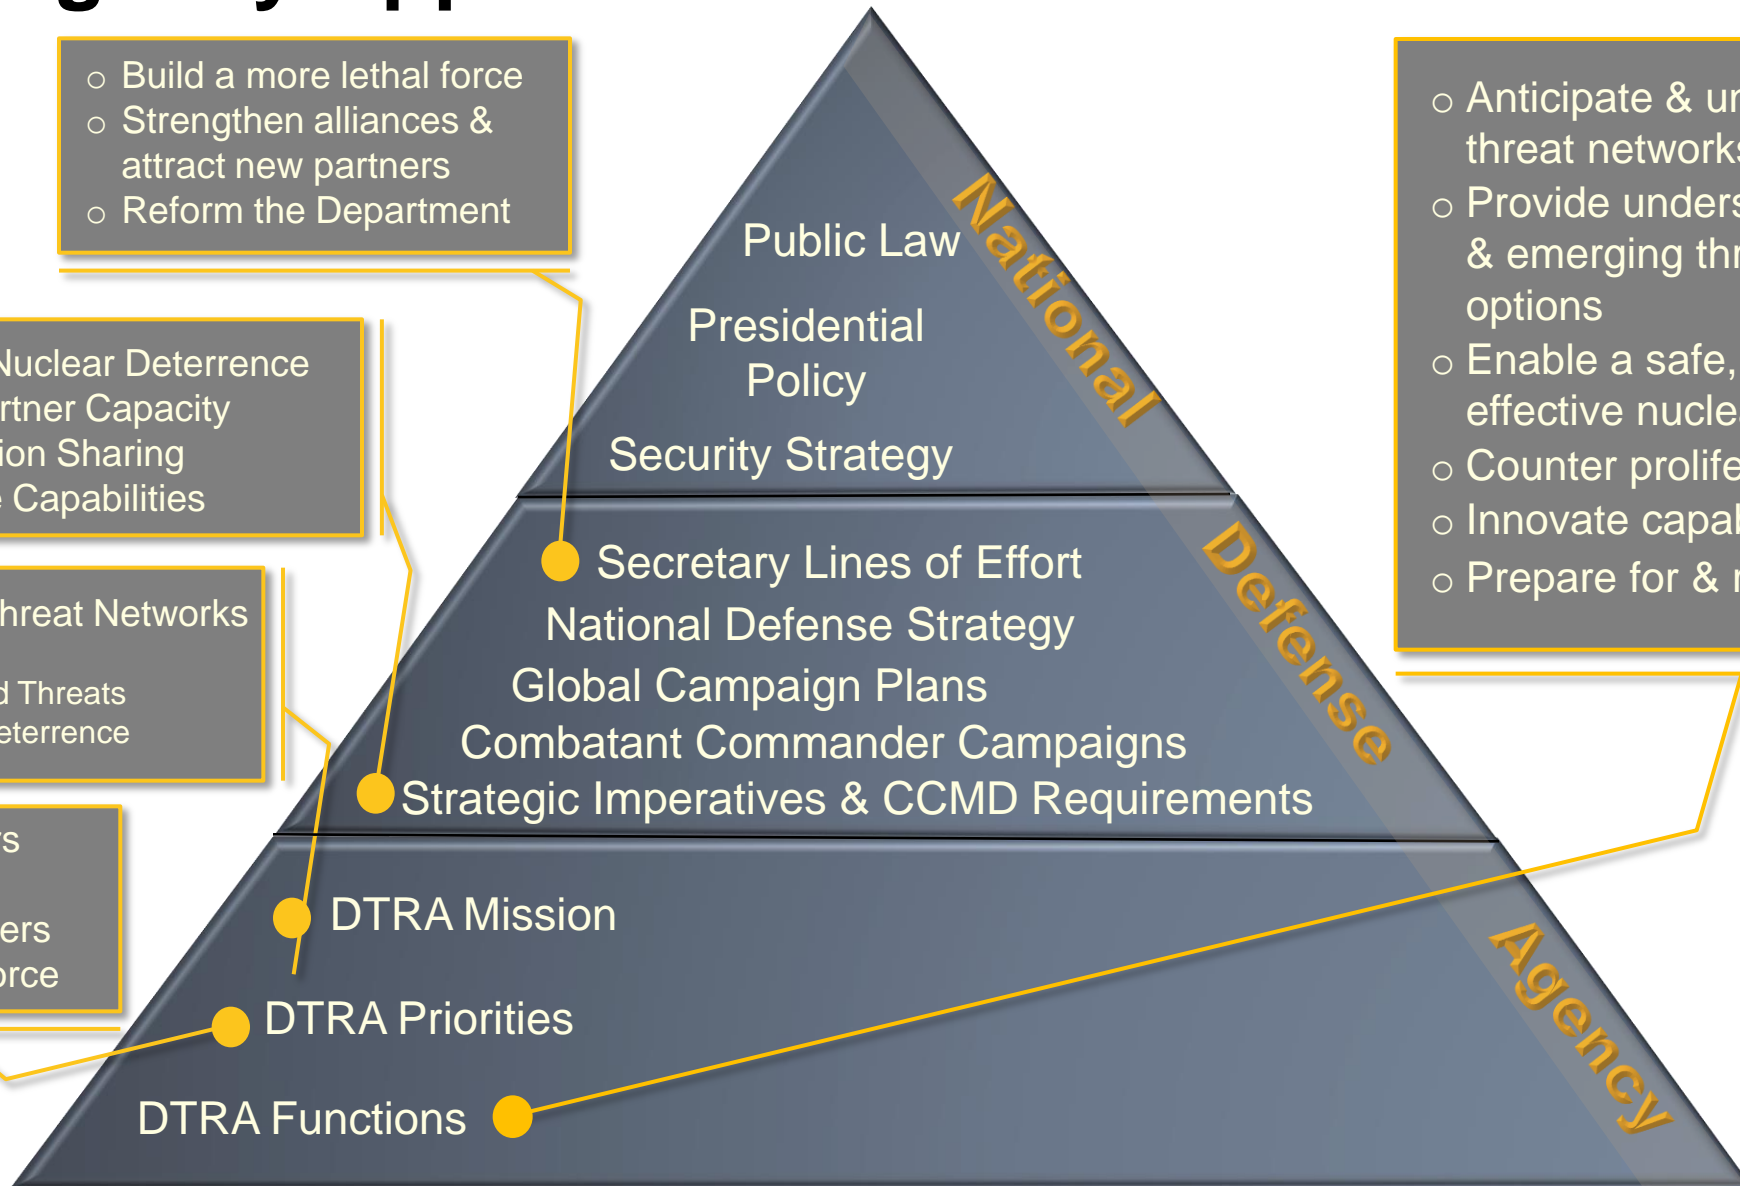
○ Build a more lethal force
○ Strengthen alliances & attract new partners
○ Reform the Department

Nuclear Deterrence
rtner Capacity
ion Sharing
Capabilities

hreat Networks

d Threats
eterrence

rs

ers
orce

○ Anticipate & u
threat network
○ Provide unders
& emerging th
options
○ Enable a safe,
effective nucle
○ Counter prolife
○ Innovate capa
○ Prepare for &

Public Law
Presidential Policy
Security Strategy

National

Secretary Lines of Effort
National Defense Strategy
Global Campaign Plans
Combatant Commander Campaigns
Strategic Imperatives & CCMD Requirements

Defense

DTRA Mission
DTRA Priorities
DTRA Functions

Agency